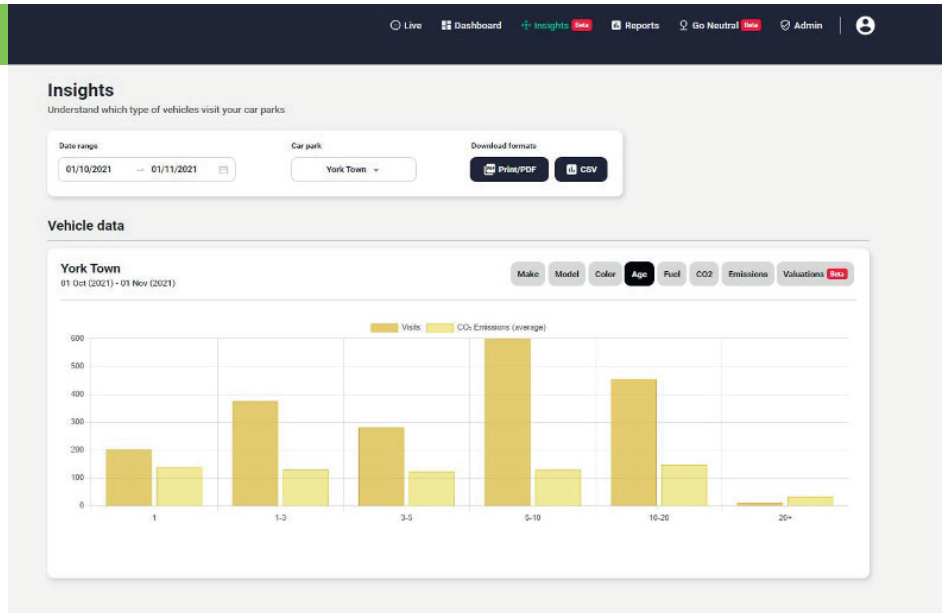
Live Dashboard Insights Beta Reports Go Neutral Beta Admin

Insights

Understand which type of vehicles visit your car parks

Date range
01/10/2021 → 01/11/2021

Car park
York Town

Download formats
Print/PDF CSV

Vehicle data

York Town
01 Oct (2021) - 01 Nov (2021)

Make Model Color Age Fuel CO2 Emissions Valuations Beta

Visits CO₂ Emissions (average)

600
500
400
300
200
100
0

1 1-3 3-5 5-10 10-20 20+